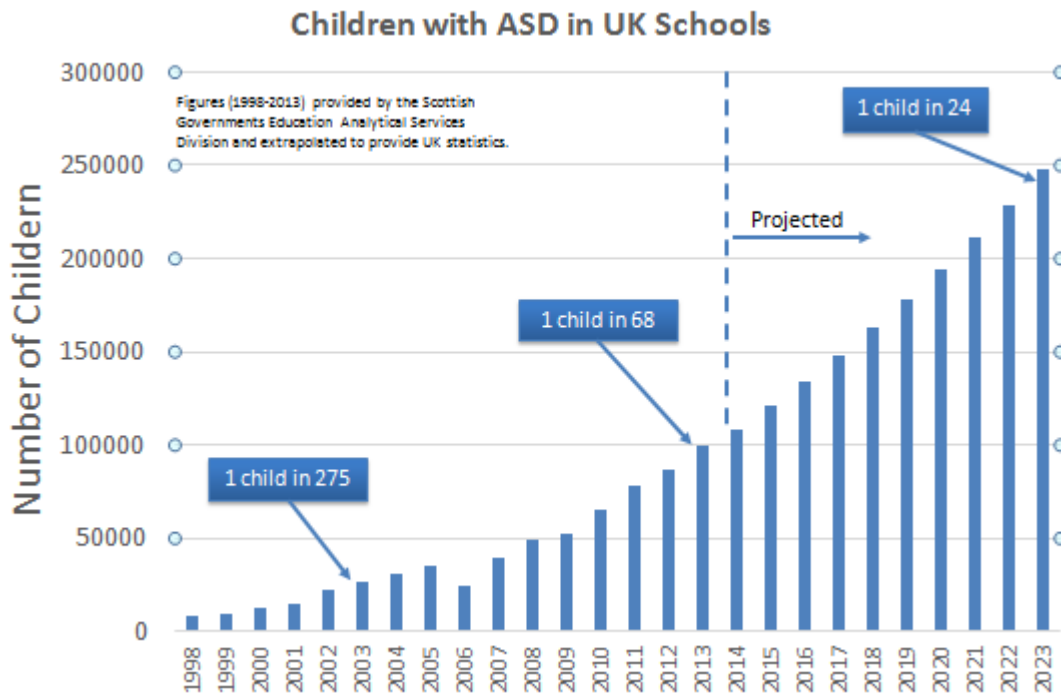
Children with ASD in UK Schools

Figures (1998-2013) provided by the Scottish Governments Education Analytical Services Division and extrapolated to provide UK statistics.

1 child in 24

Projected

1 child in 68

1 child in 275

Number of Childern

300000
250000
200000
150000
100000
50000
0

1998
1999
2000
2001
2002
2003
2004
2005
2006
2007
2008
2009
2010
2011
2012
2013
2014
2015
2016
2017
2018
2019
2020
2021
2022
2023